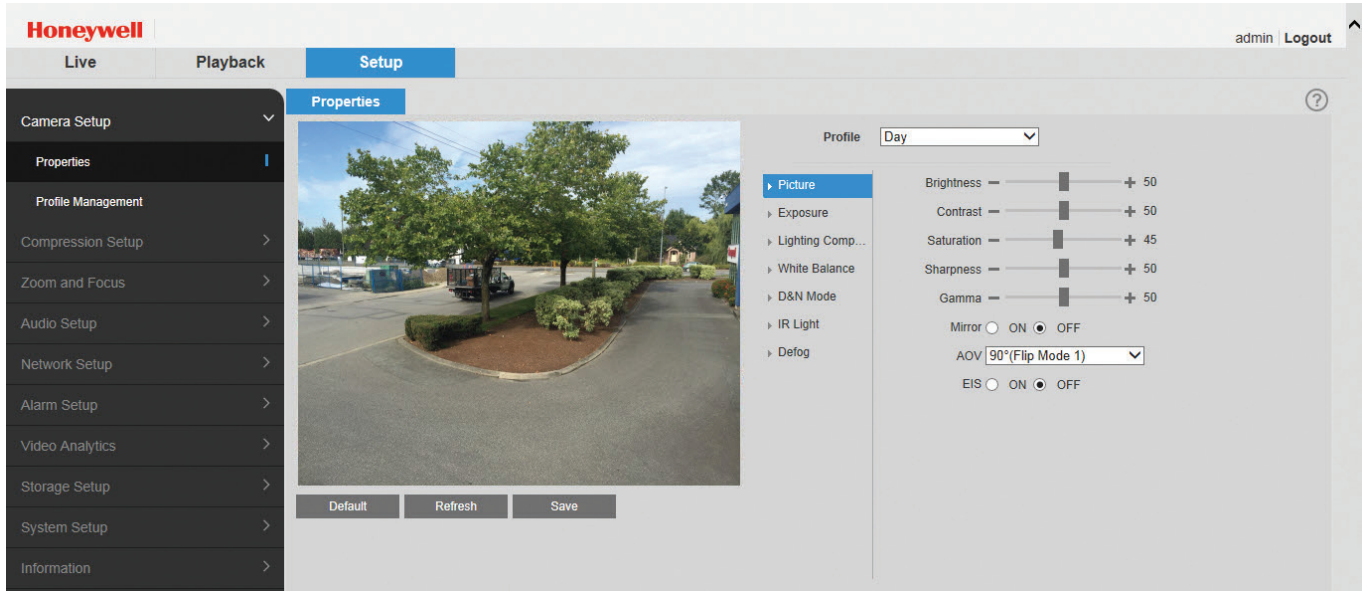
Honeywell

admin | Logout

Live
Playback
Setup

Camera Setup
Properties
Profile Management
Compression Setup
Zoom and Focus
Audio Setup
Network Setup
Alarm Setup
Video Analytics
Storage Setup
System Setup
Information

Properties

Default
Refresh
Save

Profile Day

Picture
Exposure
Lighting Comp...
White Balance
D&N Mode
IR Light
Defog

Brightness 50
Contrast 50
Saturation 45
Sharpness 50
Gamma 50
Mirror ON OFF
AOV 90°(Flip Mode 1)
EIS ON OFF